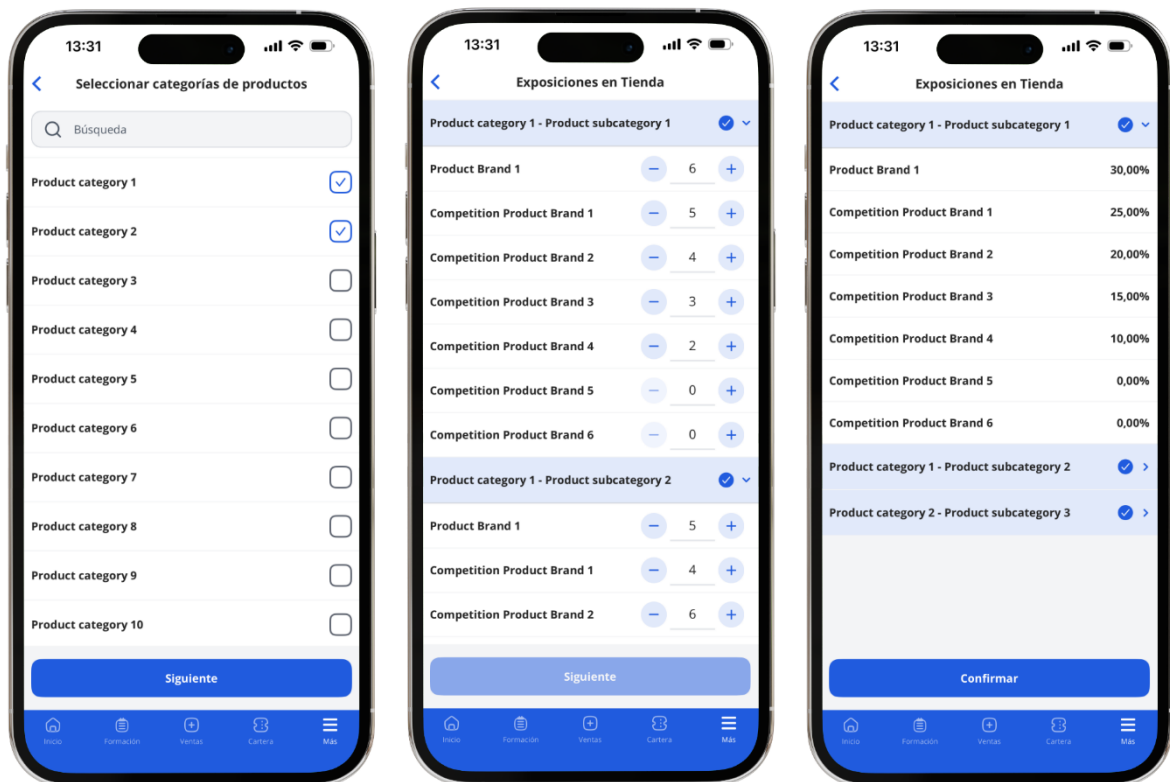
13:31

Seleccionar categorías de productos

Búsqueda

Product category 1
Product category 2
Product category 3
Product category 4
Product category 5
Product category 6
Product category 7
Product category 8
Product category 9
Product category 10

Siguiente

Inicio Formación Ventas Cartera Más

13:31

Exposiciones en Tienda

Product category 1 - Product subcategory 1

| | |
|---|---|
| Product Brand 1 | 6 |
| Competition Product Brand 1 | 5 |
| Competition Product Brand 2 | 4 |
| Competition Product Brand 3 | 3 |
| Competition Product Brand 4 | 2 |
| Competition Product Brand 5 | 0 |
| Competition Product Brand 6 | 0 |

Product category 1 - Product subcategory 2

| | |
|---|---|
| Product Brand 1 | 5 |
| Competition Product Brand 1 | 4 |
| Competition Product Brand 2 | 6 |

Siguiente

Inicio Formación Ventas Cartera Más

13:31

Exposiciones en Tienda

Product category 1 - Product subcategory 1

| | |
|---|---|
| Product Brand 1 | 30,00% |
| Competition Product Brand 1 | 25,00% |
| Competition Product Brand 2 | 20,00% |
| Competition Product Brand 3 | 15,00% |
| Competition Product Brand 4 | 10,00% |
| Competition Product Brand 5 | 0,00% |
| Competition Product Brand 6 | 0,00% |

Product category 1 - Product subcategory 2

Product category 2 - Product subcategory 3

Confirmar

Inicio Formación Ventas Cartera Más